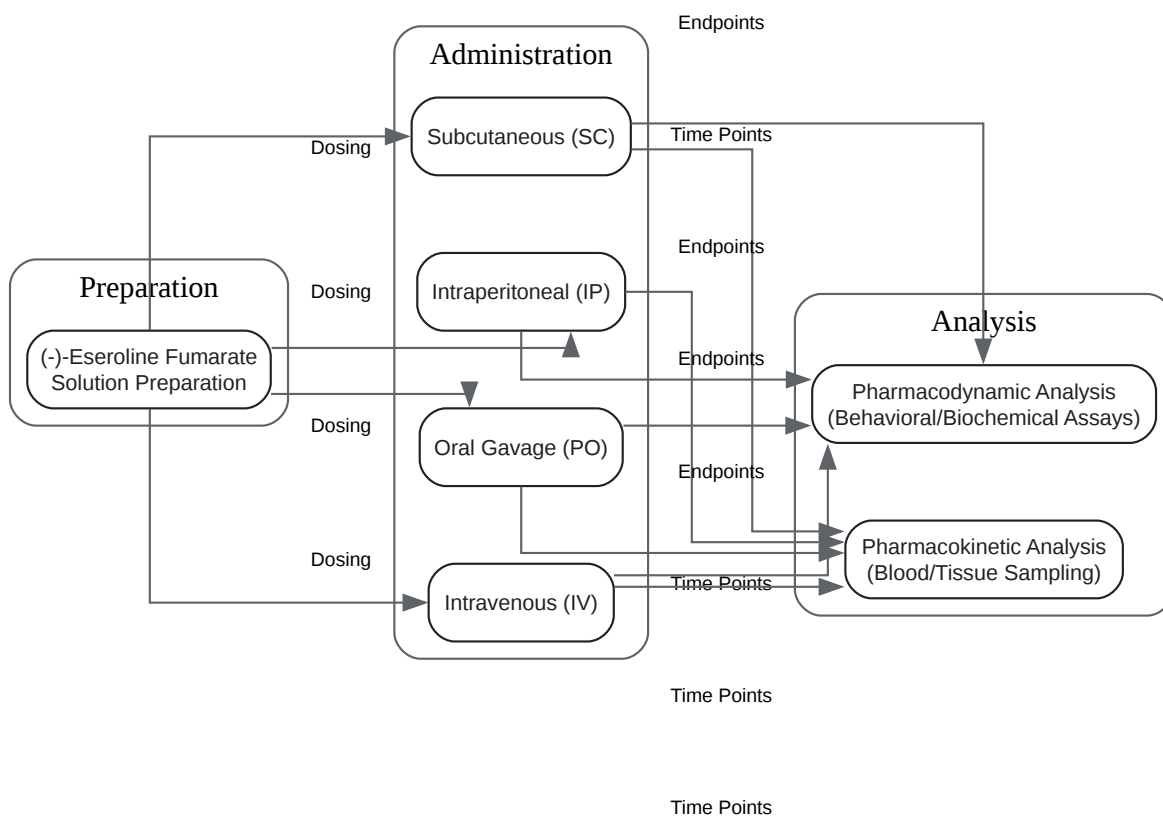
Endpoints

Administration

Subcutaneous (SC)

Time Points

Dosing

Endpoints

Preparation

Dosing

Intraperitoneal (IP)

Analysis

(-)-Eseroline Fumarate Solution Preparation

Endpoints

Pharmacodynamic Analysis (Behavioral/Biochemical Assays)

Dosing

Oral Gavage (PO)

Endpoints

Pharmacokinetic Analysis (Blood/Tissue Sampling)

Dosing

Intravenous (IV)

Time Points

Time Points

Time Points